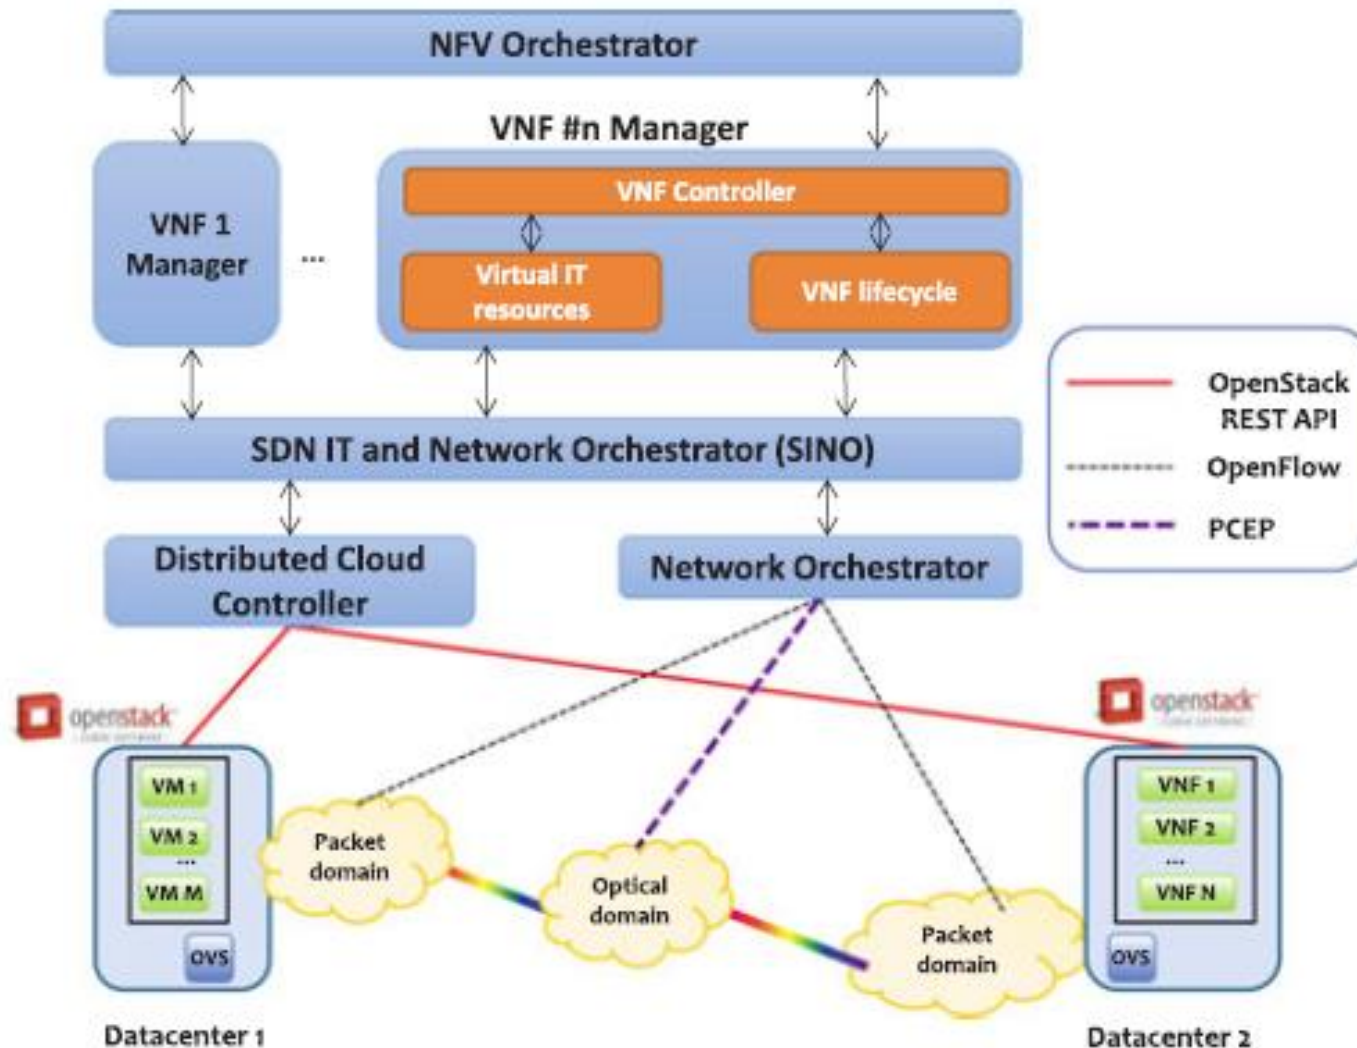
NFV Orchestrator

VNF #n Manager

VNF 1 Manager

...

VNF Controller

Virtual IT resources

VNF lifecycle

OpenStack REST API

OpenFlow

PCEP

SDN IT and Network Orchestrator (SINO)

Distributed Cloud Controller

Network Orchestrator

openstack

openstack

VM 1

VM 2

...

VM M

OVS

Packet domain

Optical domain

Packet domain

VNF 1

VNF 2

...

VNF N

OVS

Datacenter 1

Datacenter 2